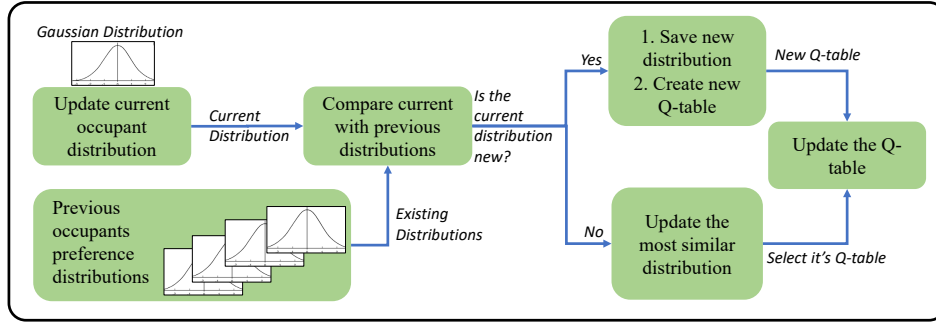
Gaussian Distribution

Update current occupant distribution

Current Distribution

Compare current with previous distributions

Is the current distribution new?

Yes

1. Save new distribution
2. Create new Q-table

New Q-table

Update the Q-table

Previous occupants preference distributions

Existing Distributions

No

Update the most similar distribution

Select it's Q-table